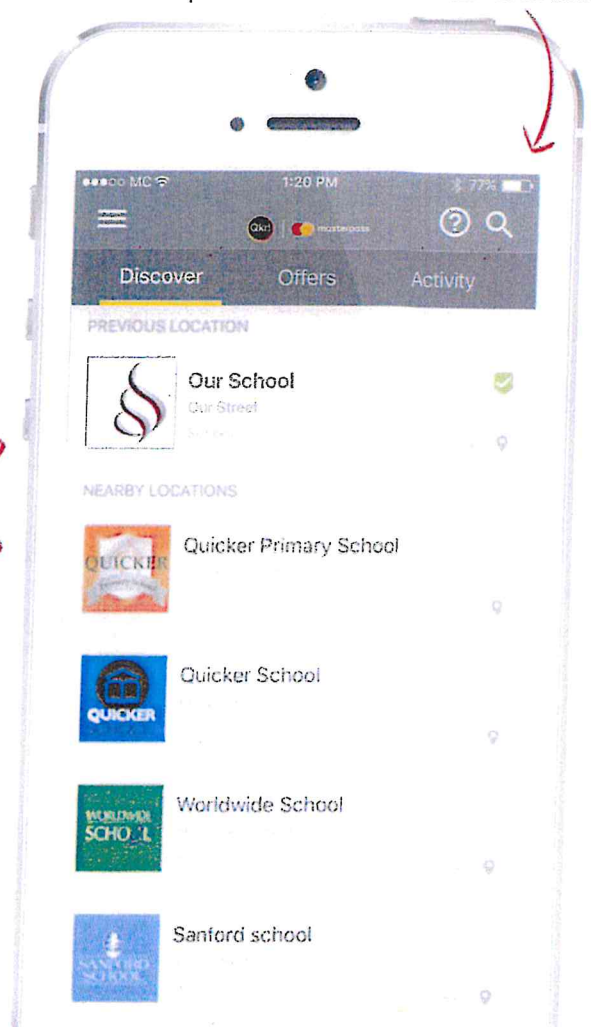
MC 1:20 PM 77%

Qkr! masterpass

Discover Offers Activity

PREVIOUS LOCATION

Our School
Our Street

NEARBY LOCATIONS

QUICKER
Quicker Primary School

QUICKER
Quicker School

WORLDWIDE SCHOOL
Worldwide School

SANFORD SCHOOL
Sanford school